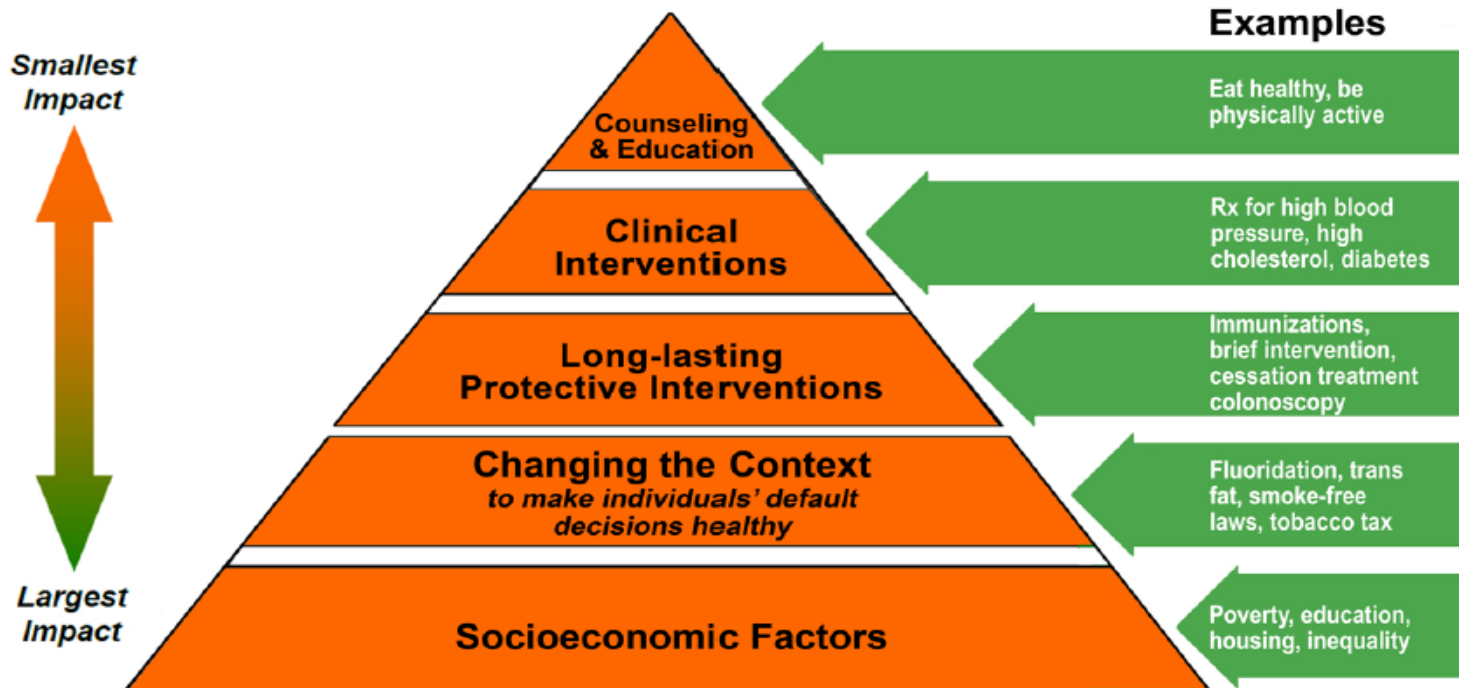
Smallest Impact

Largest Impact

Counseling & Education

Clinical Interventions

Long-lasting Protective Interventions

Changing the Context
to make individuals' default decisions healthy

Socioeconomic Factors

Examples

Eat healthy, be physically active

Rx for high blood pressure, high cholesterol, diabetes

Immunizations, brief intervention, cessation treatment colonoscopy

Fluoridation, trans fat, smoke-free laws, tobacco tax

Poverty, education, housing, inequality